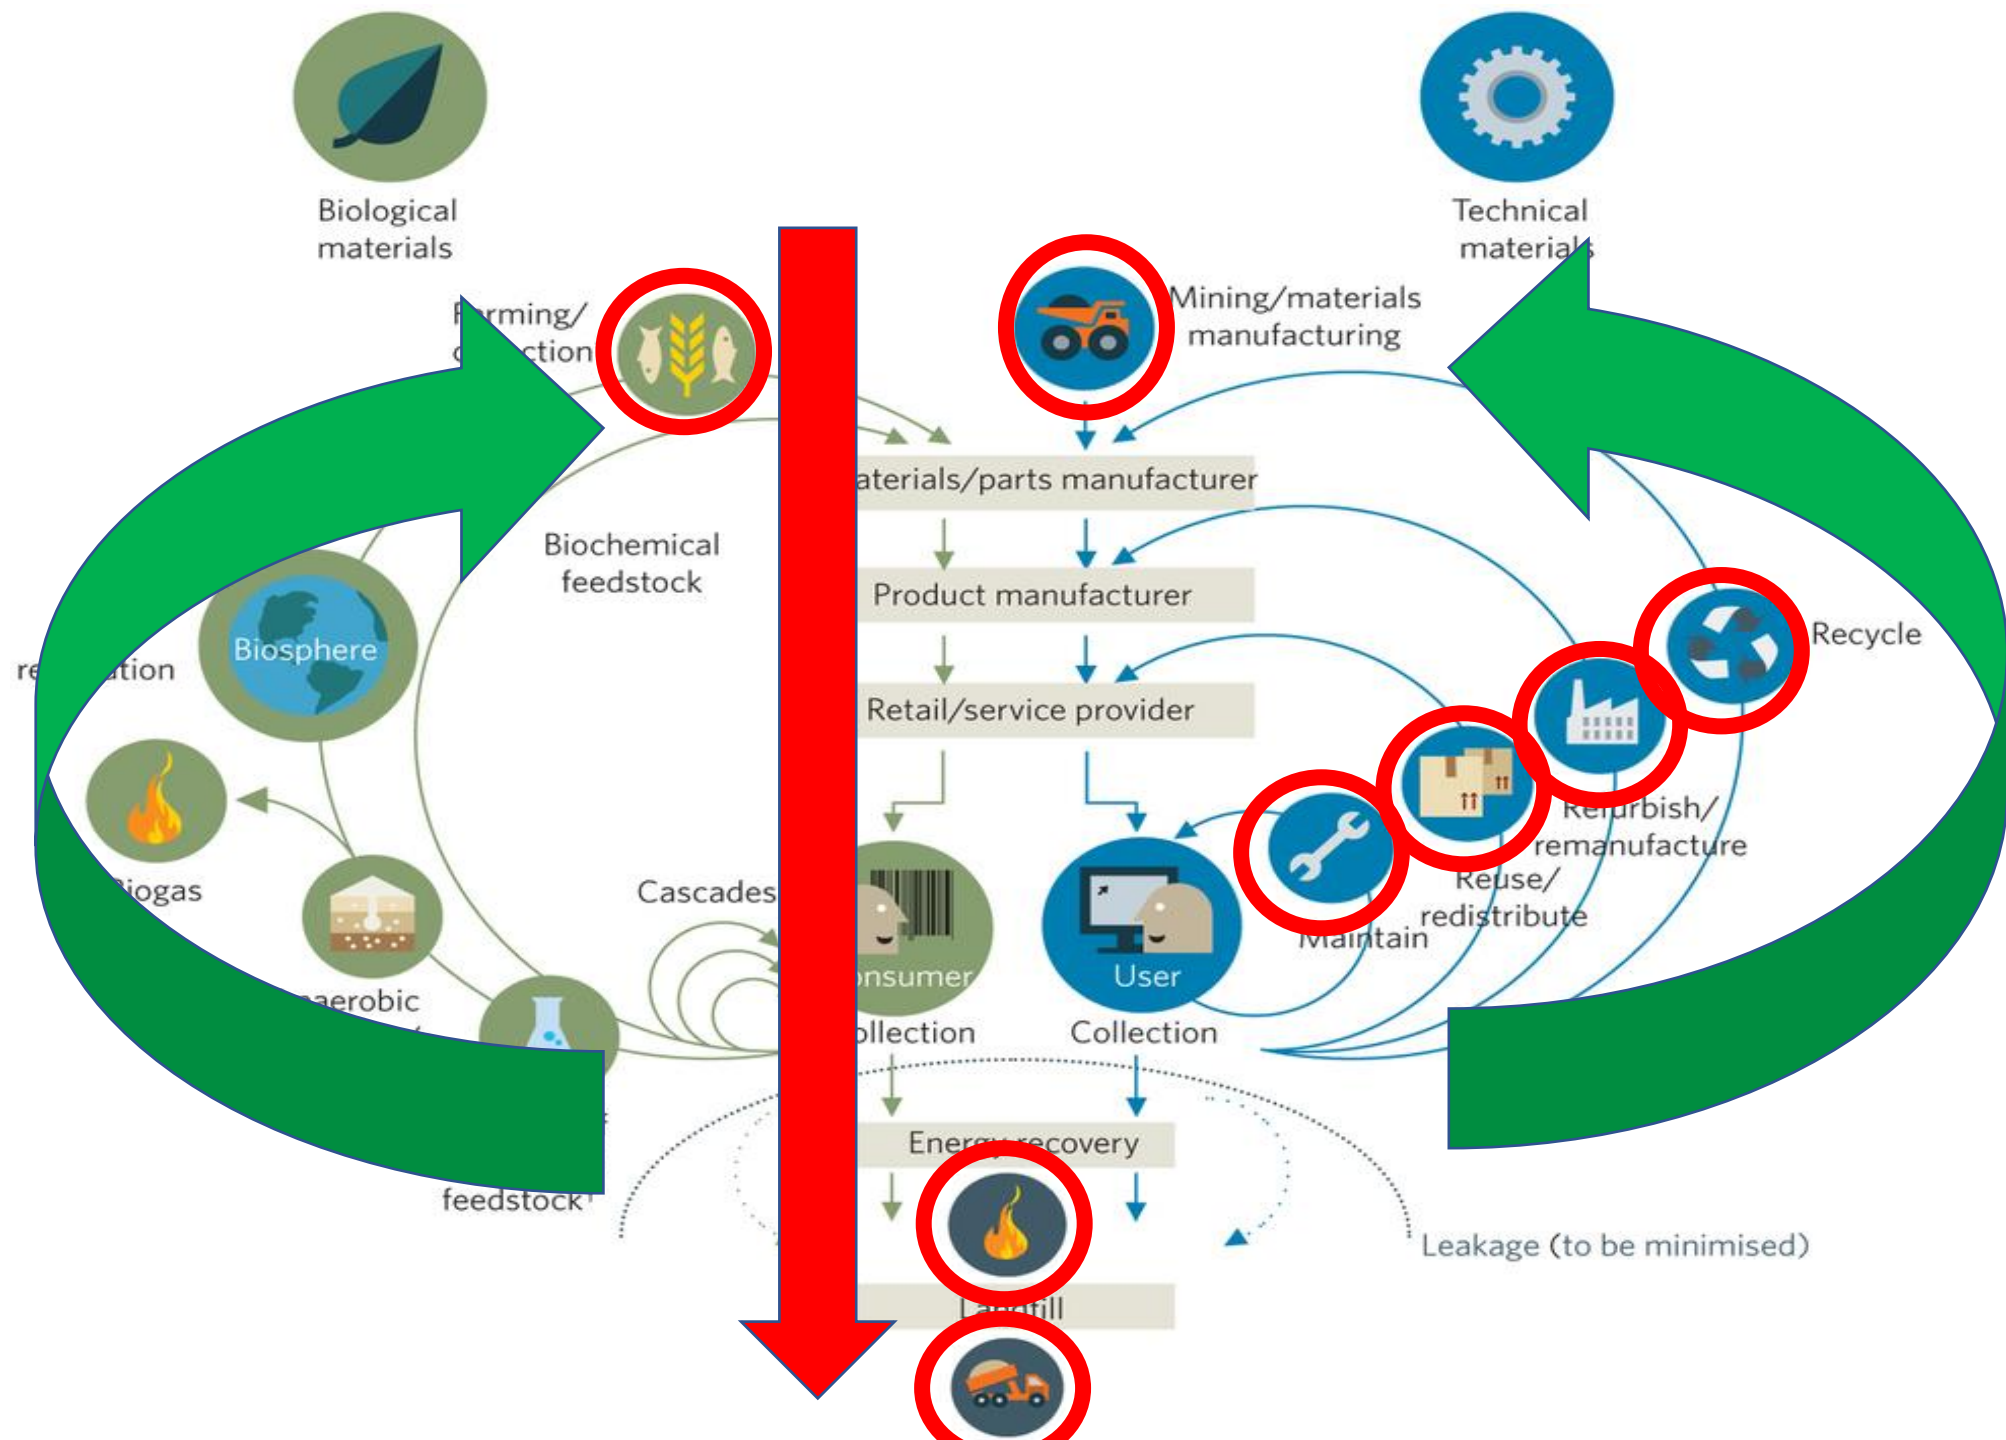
Biological materials

Technical materials

F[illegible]rming/ c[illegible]ction

Mining/materials manufacturing

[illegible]aterials/parts manufacturer

Biochemical feedstock

Product manufacturer

Biosphere

re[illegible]tion

Retail/service provider

Recycle

Refurbish/ remanufacture

Reuse/ redistribute

Maintain

Biogas

Cascades

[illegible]nsumer

User

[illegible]aerobic

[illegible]ollection

Collection

Energy recovery

feedstock

Leakage (to be minimised)

Landfill